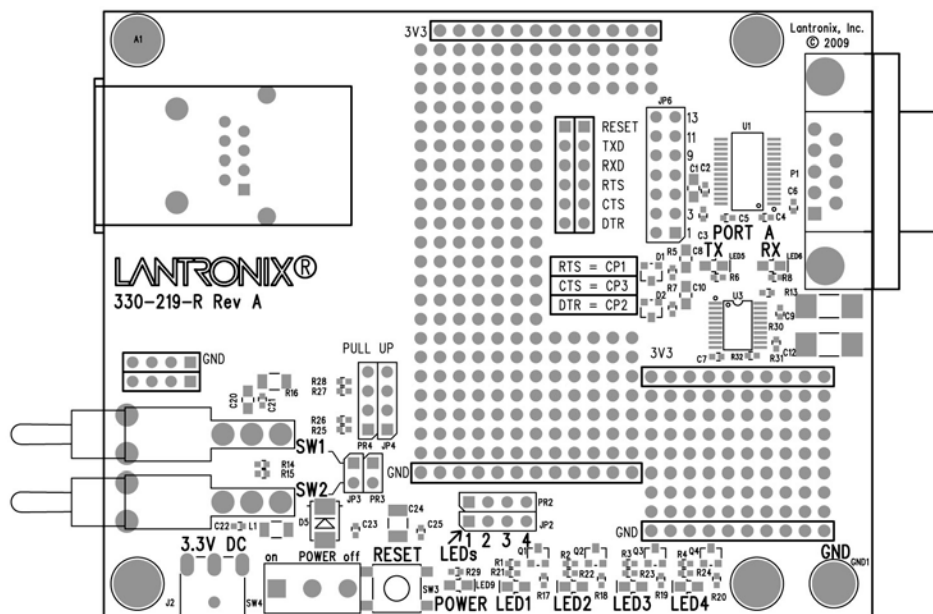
A1

3V3

Lantronix, Inc.
© 2009

JP6

RESET
TXD
RXD
RTS
CTS
DTR

13
11
9
3
1

U1
C1 C2
P1
C6
C5 C4
C3
PORT A
TX RX
LED5 LED6
R5 C8
R6 R8
D1
RTS = CP1
CTS = CP3
DTR = CP2
R7
D2 C10
U3
R13
C9
R30
R32 R31
C7 C12

LANTRONIX®
330-219-R Rev A

PULL UP
GND
R28
R27
R26
R25
C20 C21 R16
PR4 JP4
SW1
R14
R15
SW2
JP3 PR3
GND
3V3
D5
C24
C23 C25
PR2
JP2
1 2 3 4
LEDs
GND
C22 L1
3.3V DC
on POWER off
RESET
SW3
R29
LED9
POWER LED1 LED2 LED3 LED4
Q1 R1 R21 R17
R2 Q2 R22 R18
R3 Q3 R23 R19
R4 Q4 R24 R20
GND
GND1
J2
SW4